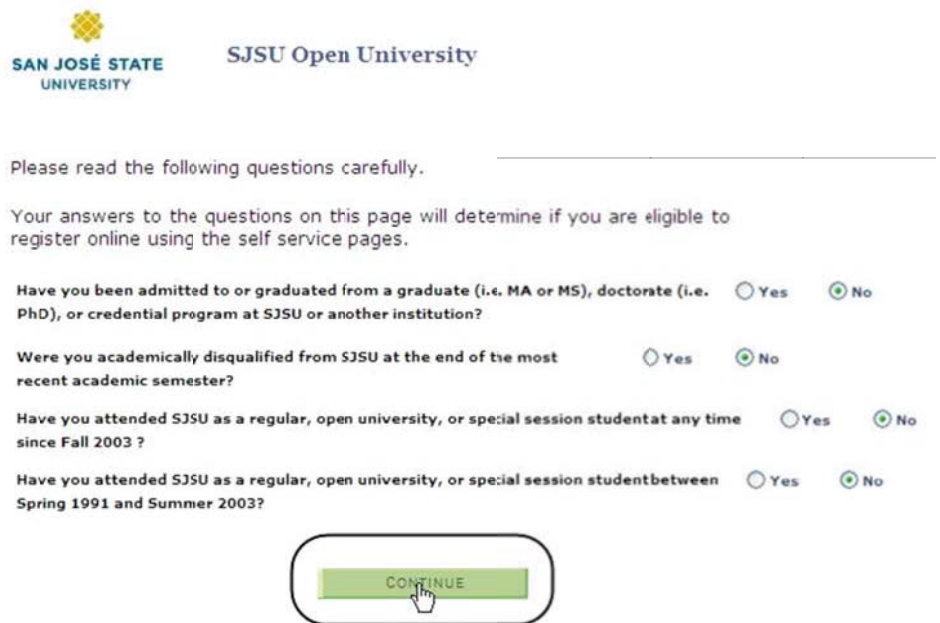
SAN JOSÉ STATE UNIVERSITY

SJSU Open University

Please read the following questions carefully.

Your answers to the questions on this page will detemine if you are eligible to register online using the self service pages.

Have you been admitted to or graduated from a graduate (i.e. MA or MS), doctorate (i.e. PhD), or credential program at SJSU or another institution? Yes No

Were you academically disqualified from SJSU at the end of the most recent academic semester? Yes No

Have you attended SJSU as a regular, open university, or special session studentat any time since Fall 2003 ? Yes No

Have you attended SJSU as a regular, open university, or special session studentbetween Spring 1991 and Summer 2003? Yes No

CONTINUE